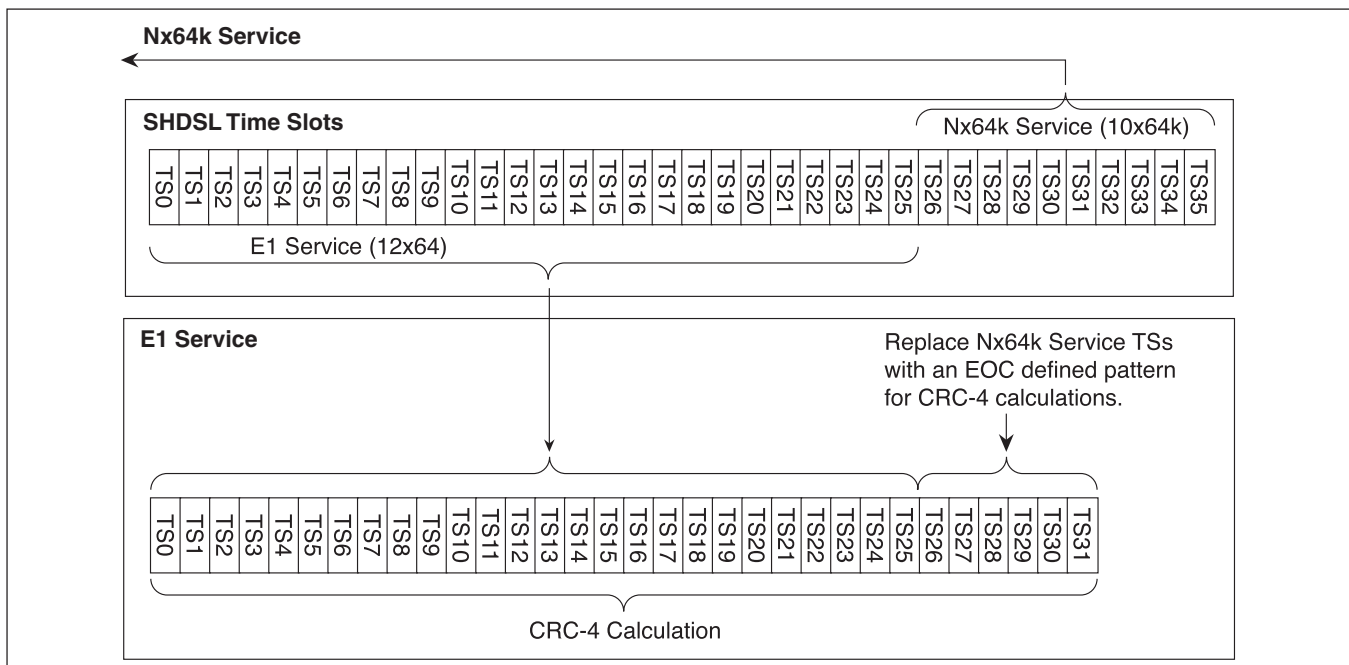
Nx64k Service

SHDSL Time Slots

Nx64k Service (10x64k)

| TS0 | TS1 | TS2 | TS3 | TS4 | TS5 | TS6 | TS7 | TS8 | TS9 | TS10 | TS11 | TS12 | TS13 | TS14 | TS15 | TS16 | TS17 | TS18 | TS19 | TS20 | TS21 | TS22 | TS23 | TS24 | TS25 | TS26 | TS27 | TS28 | TS29 | TS30 | TS31 | TS32 | TS33 | TS34 | TS35 |
|---|---|---|---|---|---|---|---|---|---|---|---|---|---|---|---|---|---|---|---|---|---|---|---|---|---|---|---|---|---|---|---|---|---|---|---|

E1 Service (12x64)

E1 Service

Replace Nx64k Service TSs with an EOC defined pattern for CRC-4 calculations.

| TS0 | TS1 | TS2 | TS3 | TS4 | TS5 | TS6 | TS7 | TS8 | TS9 | TS10 | TS11 | TS12 | TS13 | TS14 | TS15 | TS16 | TS17 | TS18 | TS19 | TS20 | TS21 | TS22 | TS23 | TS24 | TS25 | TS26 | TS27 | TS28 | TS29 | TS30 | TS31 |
|---|---|---|---|---|---|---|---|---|---|---|---|---|---|---|---|---|---|---|---|---|---|---|---|---|---|---|---|---|---|---|---|

CRC-4 Calculation